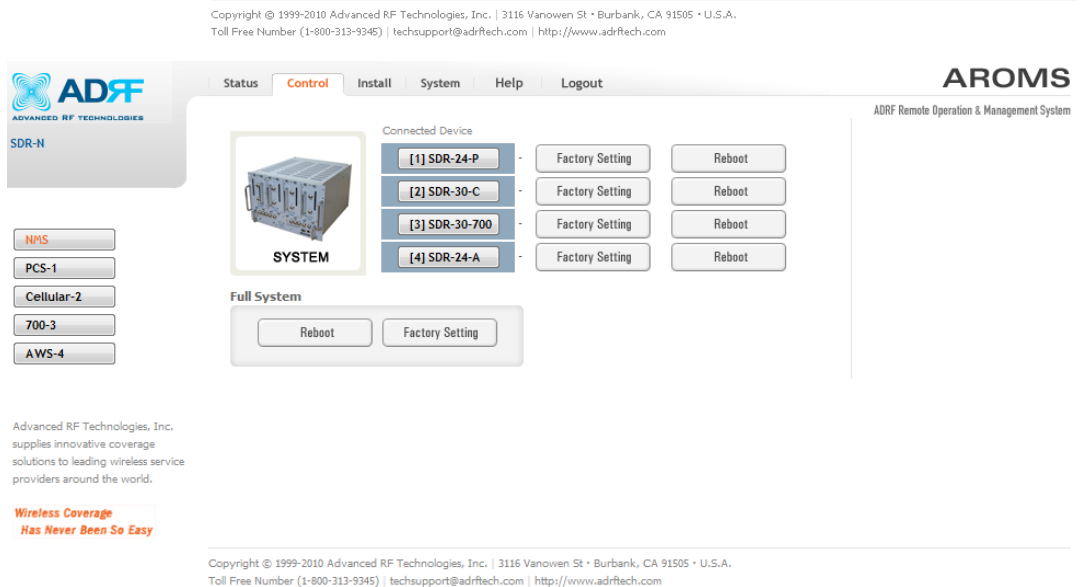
Copyright © 1999-2010 Advanced RF Technologies, Inc. | 3116 Vanowen St • Burbank, CA 91505 • U.S.A.
Toll Free Number (1-800-313-9345) | techsupport@adrftech.com | http://www.adrftech.com

ADRF
ADVANCED RF TECHNOLOGIES

SDR-N

Status | Control | Install | System | Help | Logout

AROMS
ADRF Remote Operation & Management System

SYSTEM

Connected Device

| | | | |
|---|---|---|---|
| [1] SDR-24-P | - | Factory Setting | Reboot |
| [2] SDR-30-C | - | Factory Setting | Reboot |
| [3] SDR-30-700 | - | Factory Setting | Reboot |
| [4] SDR-24-A | - | Factory Setting | Reboot |

Full System

Reboot | Factory Setting

NMS
PCS-1
Cellular-2
700-3
AWS-4

Advanced RF Technologies, Inc. supplies innovative coverage solutions to leading wireless service providers around the world.

Wireless Coverage
Has Never Been So Easy

Copyright © 1999-2010 Advanced RF Technologies, Inc. | 3116 Vanowen St • Burbank, CA 91505 • U.S.A.
Toll Free Number (1-800-313-9345) | techsupport@adrftech.com | http://www.adrftech.com